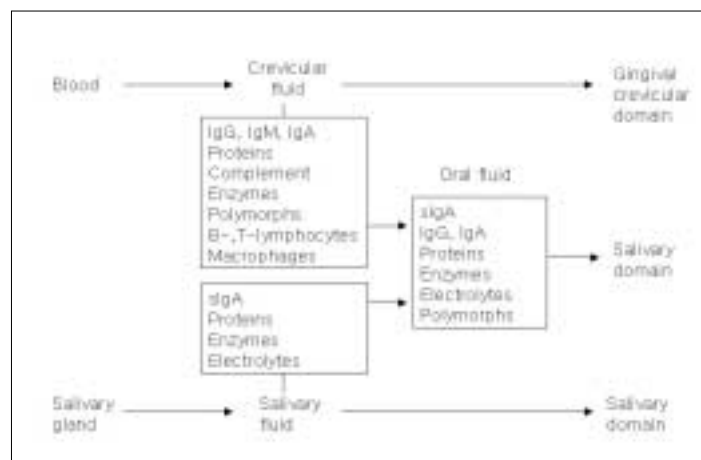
Blood

Crevicular fluid

Gingival crevicular domain

IgG, IgM, IgA
Proteins
Complement
Enzymes
Polymorphs
B-,T-lymphocytes
Macrophages

Oral fluid

sIgA
IgG, IgA
Proteins
Enzymes
Electrolytes
Polymorphs

Salivary domain

sIgA
Proteins
Enzymes
Electrolytes

Salivary gland

Salivary fluid

Salivary domain